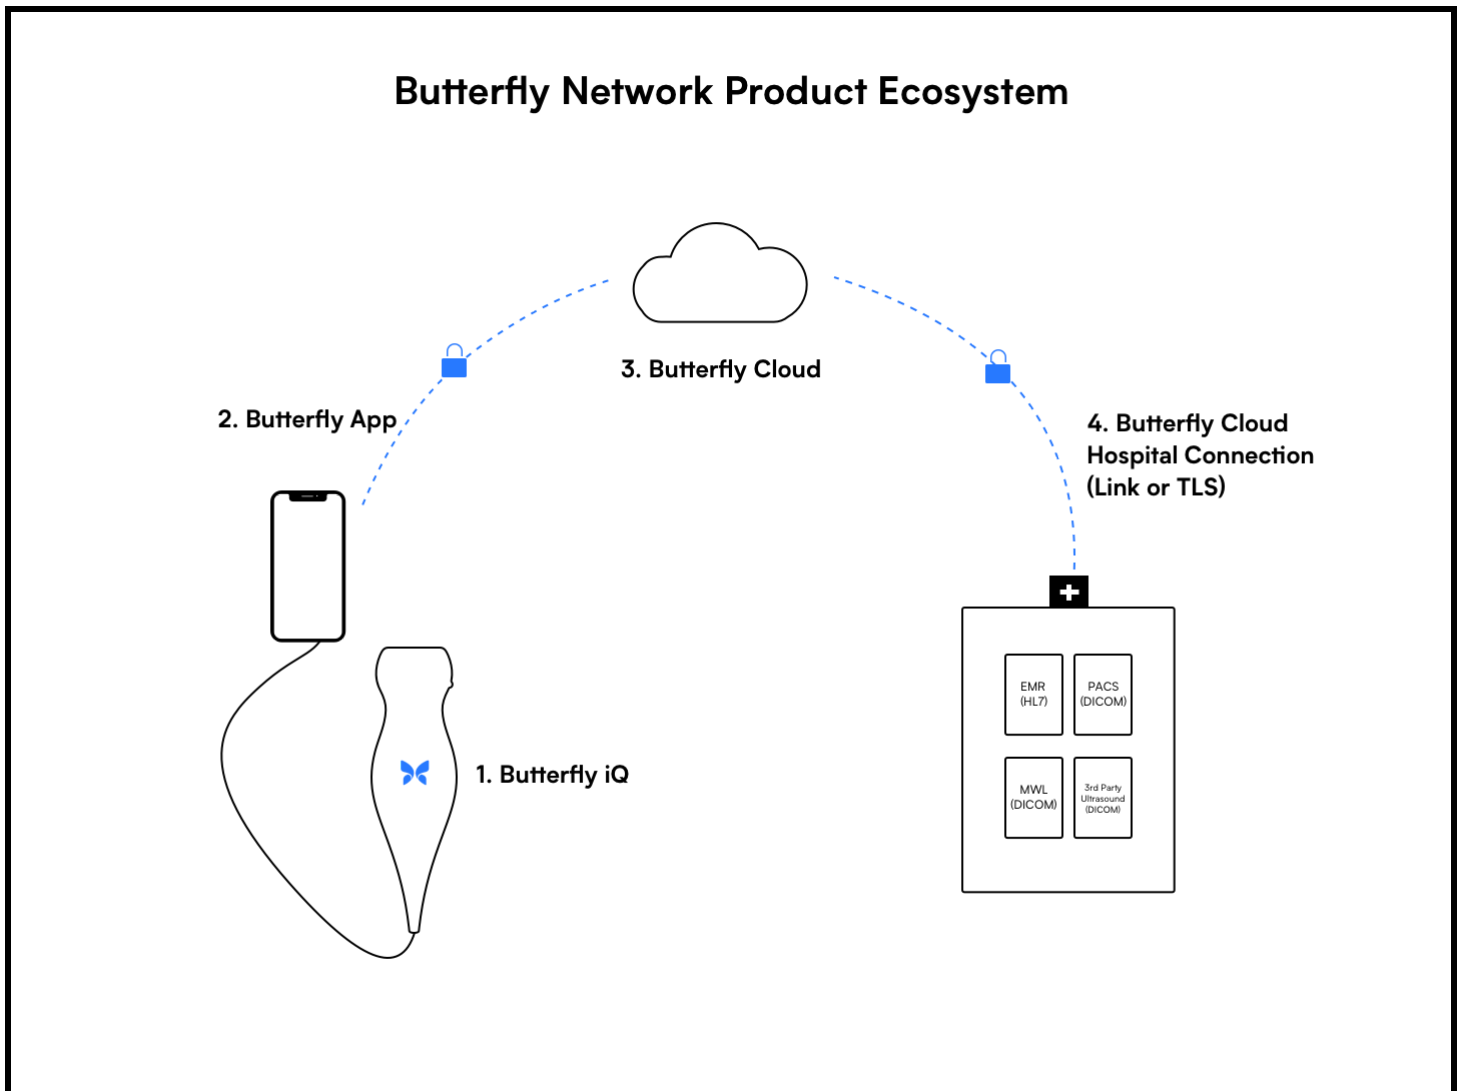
Butterfly Network Product Ecosystem

3. Butterfly Cloud

2. Butterfly App

4. Butterfly Cloud Hospital Connection (Link or TLS)

1. Butterfly iQ

EMR (HL7)

PACS (DICOM)

MWL (DICOM)

3rd Party Ultrasound (DICOM)